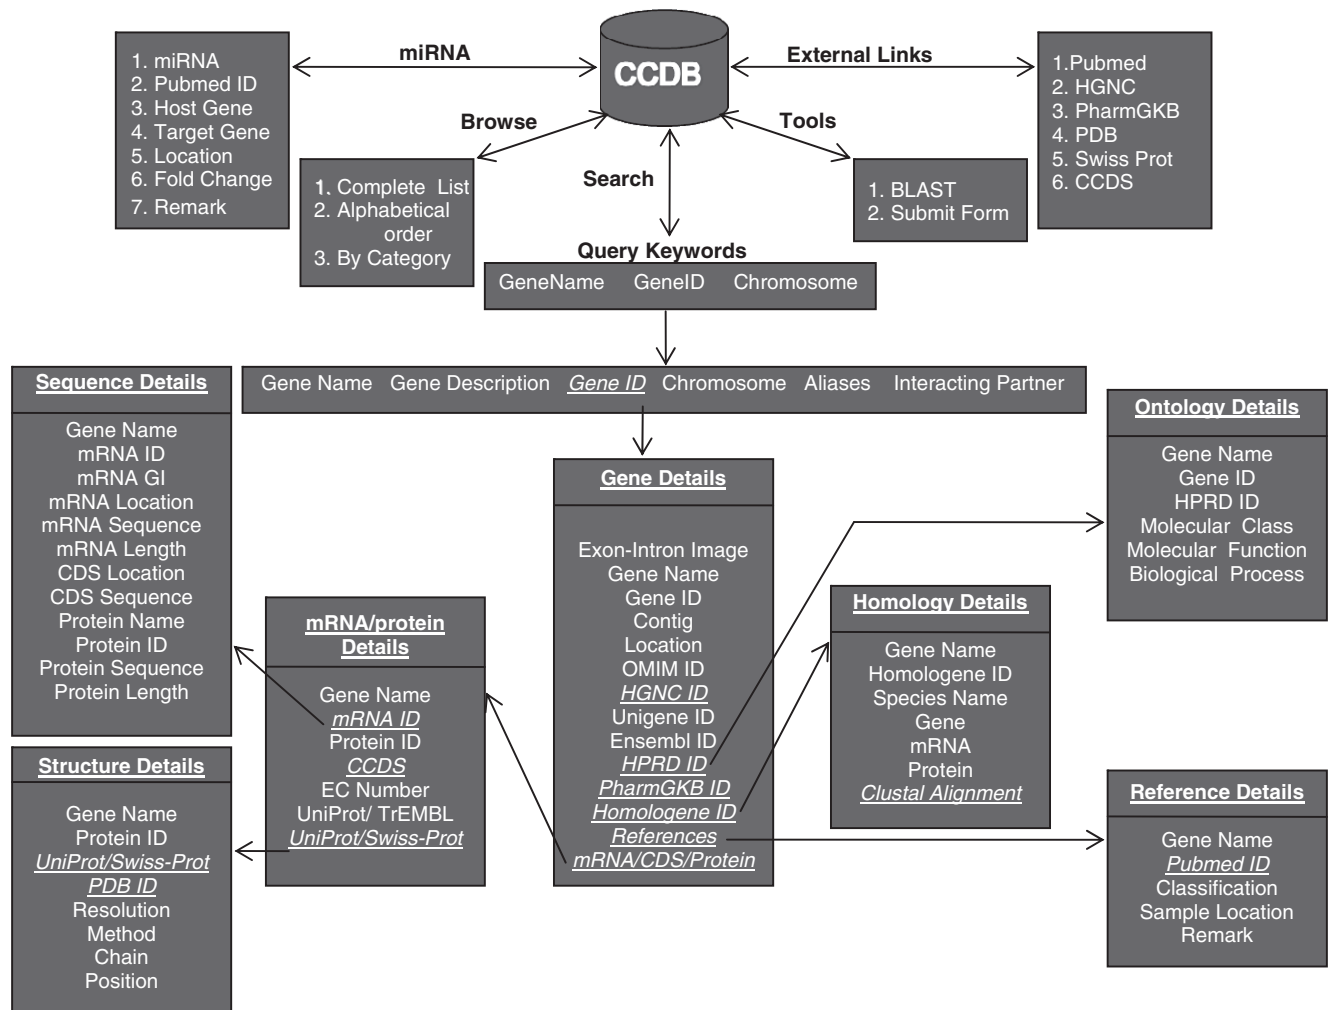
1. miRNA
2. Pubmed ID
3. Host Gene
4. Target Gene
5. Location
6. Fold Change
7. Remark

miRNA

CCDB

External Links

1.Pubmed
2. HGNC
3. PharmGKB
4. PDB
5. Swiss Prot
6. CCDS

Browse

Tools

1. Complete List
2. Alphabetical order
3. By Category

Search

1. BLAST
2. Submit Form

Query Keywords

GeneName GeneID Chromosome

Gene Name Gene Description Gene ID Chromosome Aliases Interacting Partner

Sequence Details

Gene Name
mRNA ID
mRNA GI
mRNA Location
mRNA Sequence
mRNA Length
CDS Location
CDS Sequence
Protein Name
Protein ID
Protein Sequence
Protein Length

Ontology Details

Gene Name
Gene ID
HPRD ID
Molecular Class
Molecular Function
Biological Process

Gene Details

Exon-Intron Image
Gene Name
Gene ID
Contig
Location
OMIM ID
HGNC ID
Unigene ID
Ensembl ID
HPRD ID
PharmGKB ID
Homologene ID
References
mRNA/CDS/Protein

Homology Details

Gene Name
Homologene ID
Species Name
Gene
mRNA
Protein
Clustal Alignment

mRNA/protein Details

Gene Name
mRNA ID
Protein ID
CCDS
EC Number
UniProt/ TrEMBL
UniProt/Swiss-Prot

Structure Details

Gene Name
Protein ID
UniProt/Swiss-Prot
PDB ID
Resolution
Method
Chain
Position

Reference Details

Gene Name
Pubmed ID
Classification
Sample Location
Remark